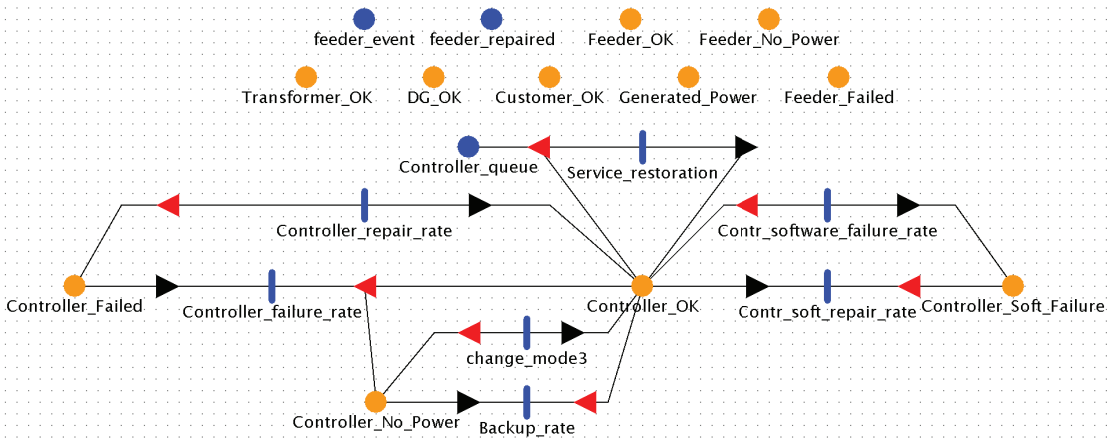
feeder_event feeder_repaired Feeder_OK Feeder_No_Power

Transformer_OK DG_OK Customer_OK Generated_Power Feeder_Failed

Controller_queue

Service_restoration

Controller_repair_rate

Contr_software_failure_rate

Controller_Failed

Controller_failure_rate

Controller_OK

Contr_soft_repair_rate

Controller_Soft_Failure

change_mode3

Controller_No_Power

Backup_rate